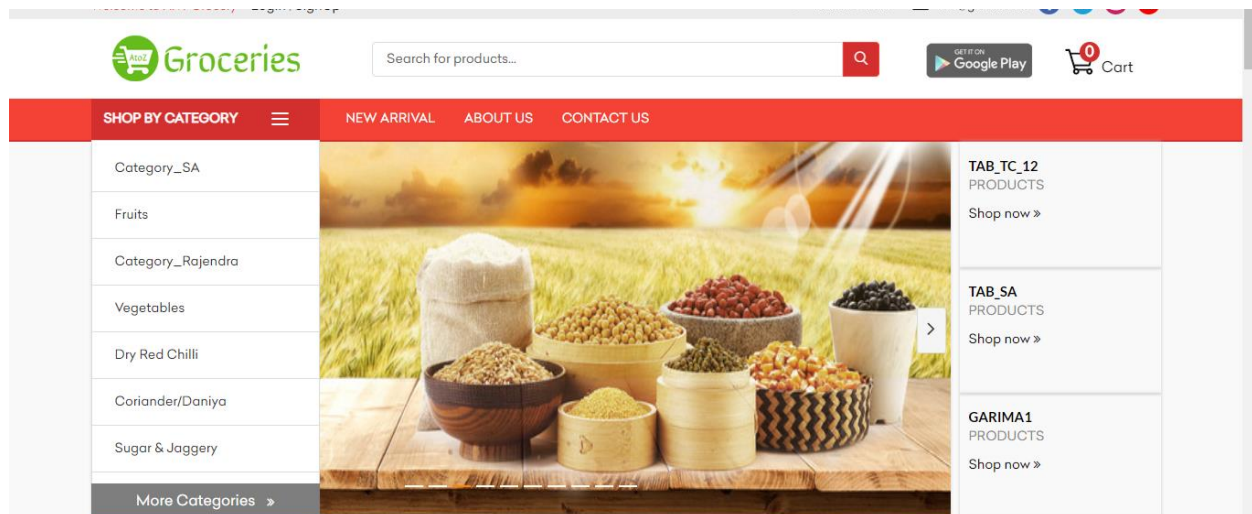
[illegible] Login / SignUp

AtoZ Groceries

Search for products...

GET IT ON Google Play

0 Cart

SHOP BY CATEGORY

NEW ARRIVAL ABOUT US CONTACT US

Category_SA
Fruits
Category_Rajendra
Vegetables
Dry Red Chilli
Coriander/Daniya
Sugar & Jaggery
More Categories »

TAB_TC_12
PRODUCTS
Shop now »

TAB_SA
PRODUCTS
Shop now »

GARIMA1
PRODUCTS
Shop now »